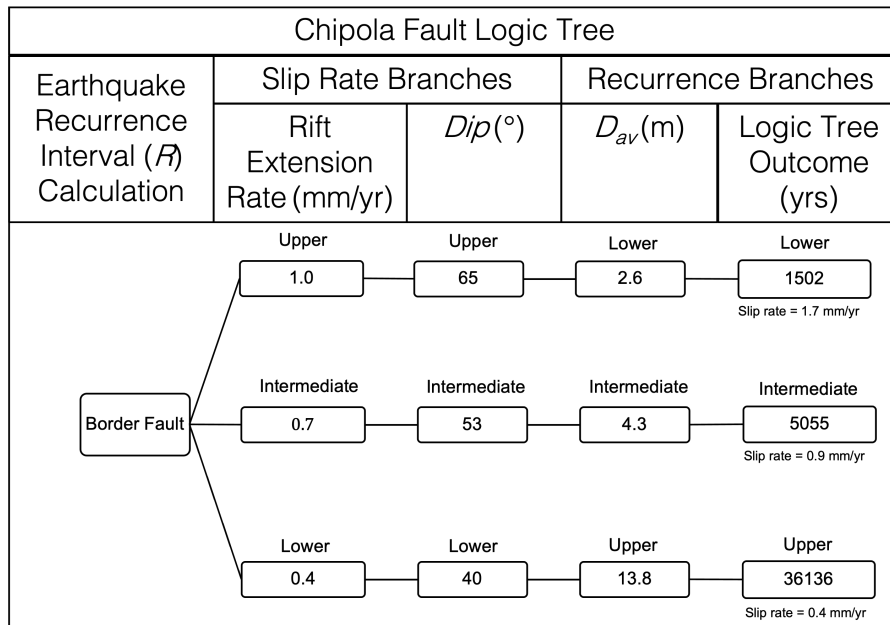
Chipola Fault Logic Tree

| Earthquake Recurrence Interval ($R$) Calculation | Slip Rate Branches | | Recurrence Branches | |
|---|---|---|---|---|
| | Rift Extension Rate (mm/yr) | $Dip$ (°) | $D_{av}$ (m) | Logic Tree Outcome (yrs) |

Border Fault

Upper 1.0 — Upper 65 — Lower 2.6 — Lower 1502
Slip rate = 1.7 mm/yr

Intermediate 0.7 — Intermediate 53 — Intermediate 4.3 — Intermediate 5055
Slip rate = 0.9 mm/yr

Lower 0.4 — Lower 40 — Upper 13.8 — Upper 36136
Slip rate = 0.4 mm/yr